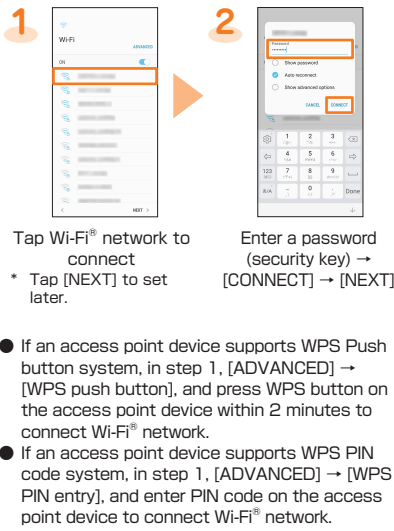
1

Wi-Fi

ADVANCED

ON

NEXT >

2

Password

••••••|

Show password

Auto reconnect

Show advanced options

CANCEL CONNECT

| 1 | 2 | 3 | ⌫ |
|---|---|---|---|
| ⇦ | 4 | 5 | 6 | ⇨ |
| 123 | 7 | 8 | 9 | ␣ |
| A/A | - | 0 | . | Done |

Tap Wi-Fi® network to connect

* Tap [NEXT] to set later.

Enter a password (security key) → [CONNECT] → [NEXT]

● If an access point device supports WPS Push button system, in step 1, [ADVANCED] → [WPS push button], and press WPS button on the access point device within 2 minutes to connect Wi-Fi® network.

● If an access point device supports WPS PIN code system, in step 1, [ADVANCED] → [WPS PIN entry], and enter PIN code on the access point device to connect Wi-Fi® network.